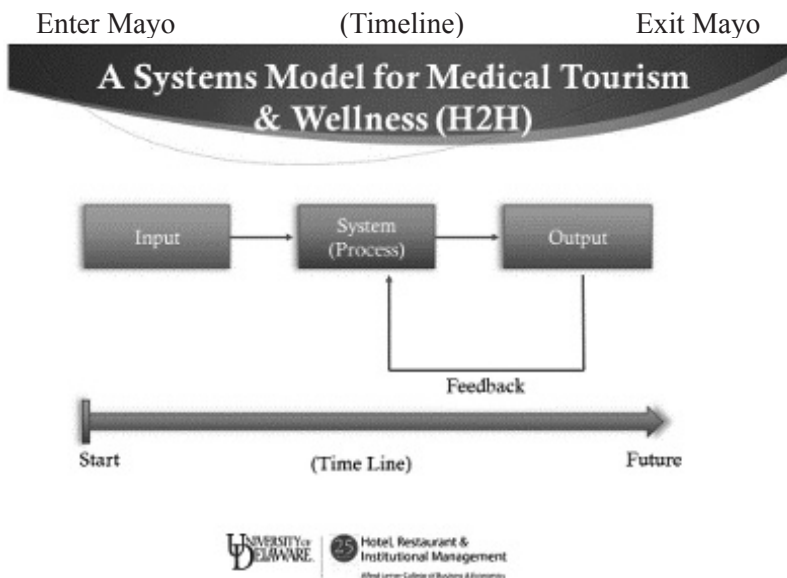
Enter Mayo (Timeline) Exit Mayo

A Systems Model for Medical Tourism & Wellness (H2H)

Input

System (Process)

Output

Feedback

Start (Time Line) Future

UNIVERSITY OF DELAWARE

25 Hotel, Restaurant & Institutional Management

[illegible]